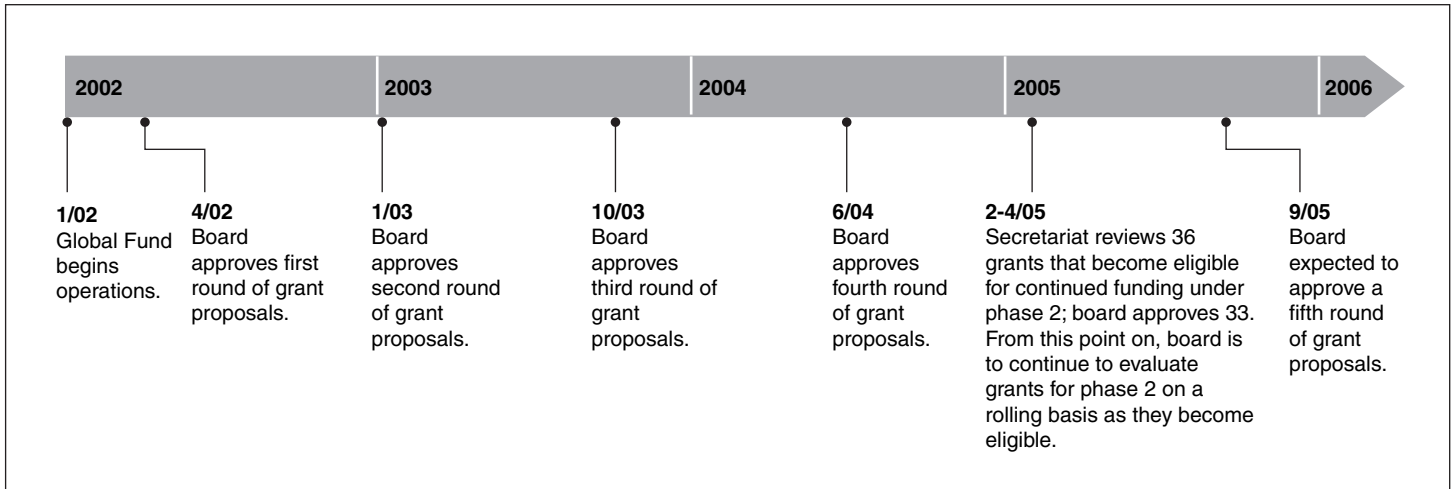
2002

2003

2004

2005

2006

1/02
Global Fund begins operations.

4/02
Board approves first round of grant proposals.

1/03
Board approves second round of grant proposals.

10/03
Board approves third round of grant proposals.

6/04
Board approves fourth round of grant proposals.

2-4/05
Secretariat reviews 36 grants that become eligible for continued funding under phase 2; board approves 33. From this point on, board is to continue to evaluate grants for phase 2 on a rolling basis as they become eligible.

9/05
Board expected to approve a fifth round of grant proposals.